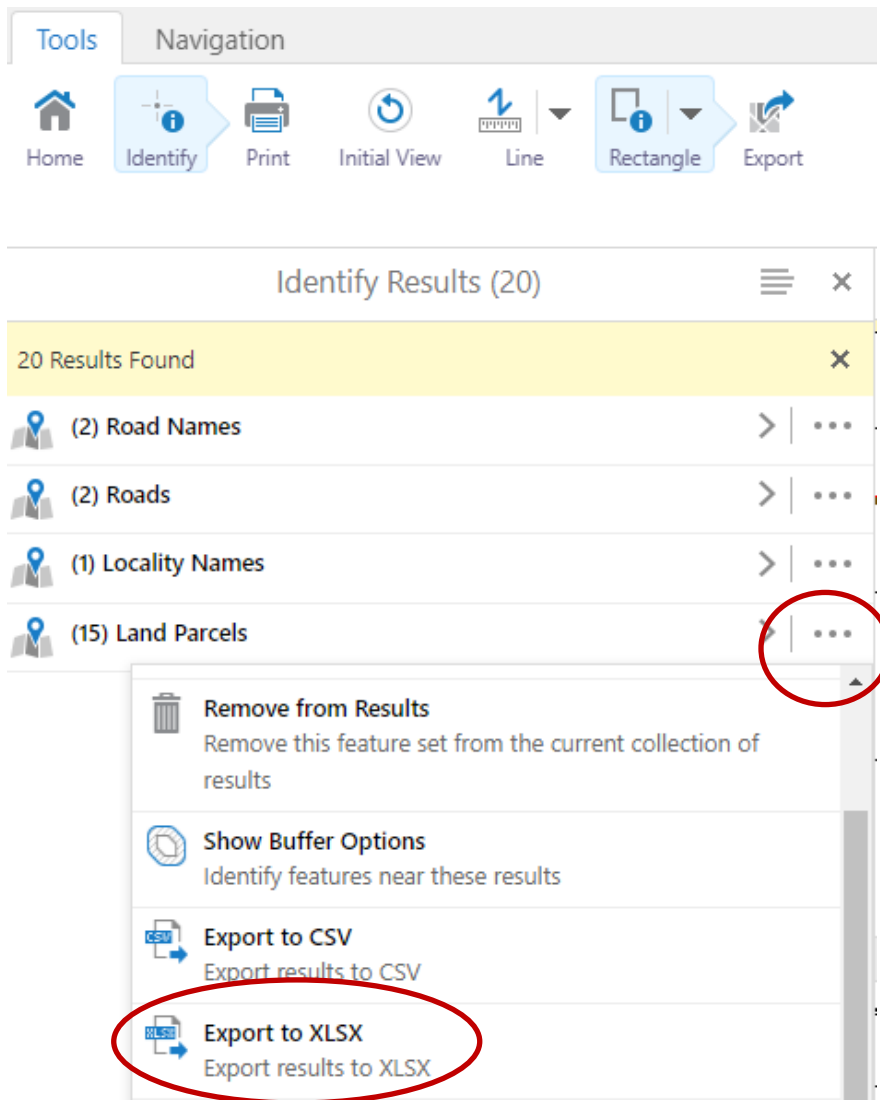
Tools Navigation

Home Identify Print Initial View Line Rectangle Export

Identify Results (20)

20 Results Found

(2) Road Names

(2) Roads

(1) Locality Names

(15) Land Parcels

Remove from Results
Remove this feature set from the current collection of results

Show Buffer Options
Identify features near these results

CSV
Export to CSV
Export results to CSV

XLSX
Export to XLSX
Export results to XLSX